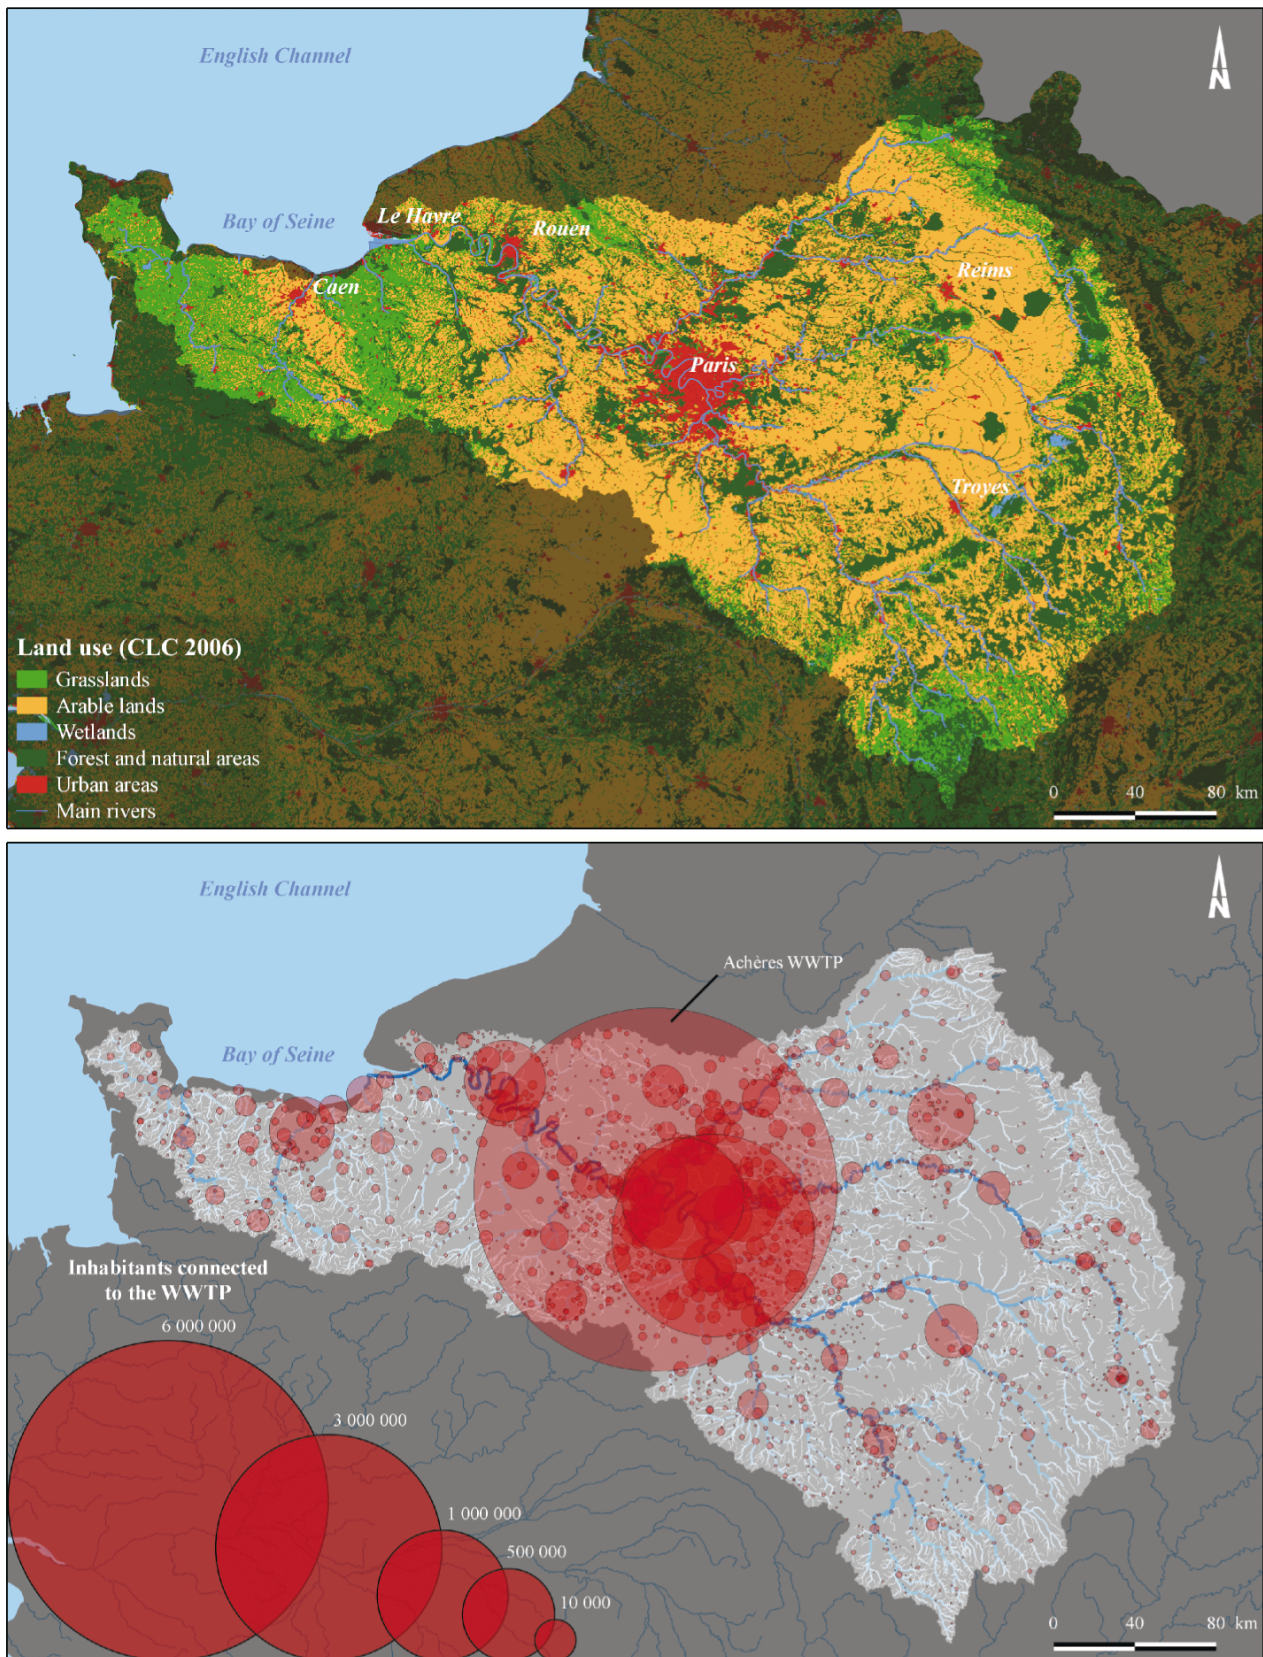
English Channel

N

Bay of Seine
Le Havre
Rouen
Caen
Reims
Paris
Troyes

Land use (CLC 2006)
Grasslands
Arable lands
Wetlands
Forest and natural areas
Urban areas
Main rivers

0 40 80 km

English Channel

N

Achères WWTP

Bay of Seine

Inhabitants connected to the WWTP
6 000 000
3 000 000
1 000 000
500 000
10 000

0 40 80 km